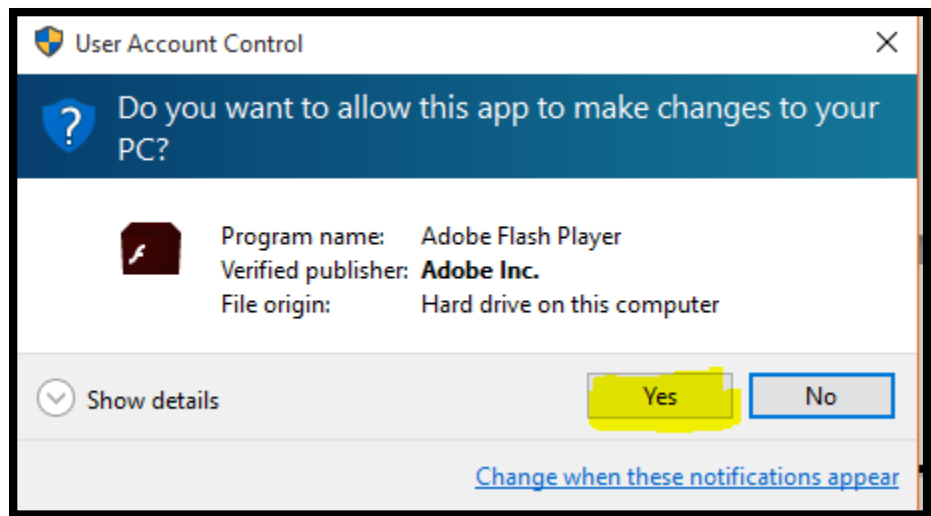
User Account Control

Do you want to allow this app to make changes to your PC?

Program name: Adobe Flash Player
Verified publisher: Adobe Inc.
File origin: Hard drive on this computer

Show details

Yes

No

Change when these notifications appear